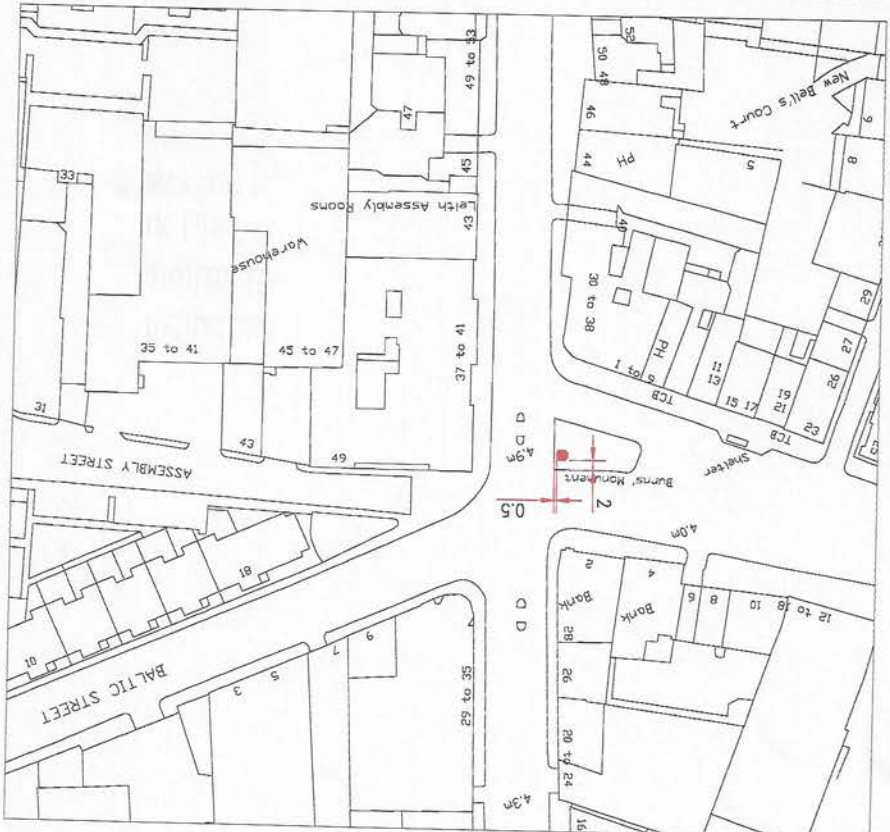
49 to 53
50
48
52
46
New Bell's Court
47
45
44
PH
5
8
33
Leith Assembly Rooms
43
40
Warehouse
30 to 38
29
35 to 41
45 to 47
37 to 41
PH
1 to 5
11
13
27
26
19
21
15
17
31
TCB
TCB
23
43
49
4.9m
Shelter
Burns' Monument
ASSEMBLY STREET
0.5
2
4.0m
18
2
4
Bank
Bank
6
8
10
12 to 18
10
28
9
7
BALTIC STREET
5
3
26
29 to 35
20 to 24
4.3m
16